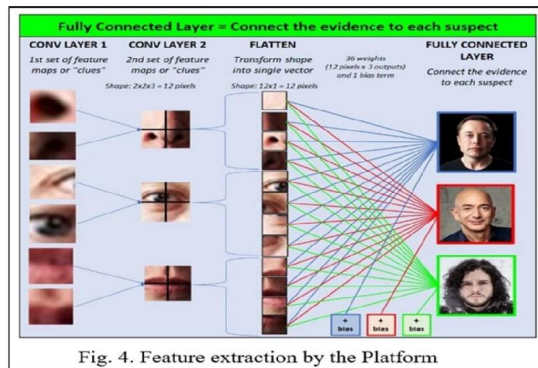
Fully Connected Layer = Connect the evidence to each suspect

CONV LAYER 1
1st set of feature maps or "clues"

CONV LAYER 2
2nd set of feature maps or "clues"
Shape: 2x2x3 = 12 pixels

FLATTEN
Transform shape into single vector
Shape: 12x1 = 12 pixels

36 weights
(12 pixels x 3 outputs)
and 1 bias term

FULLY CONNECTED LAYER
Connect the evidence to each suspect

+ bias
+ bias
+ bias

Fig. 4. Feature extraction by the Platform